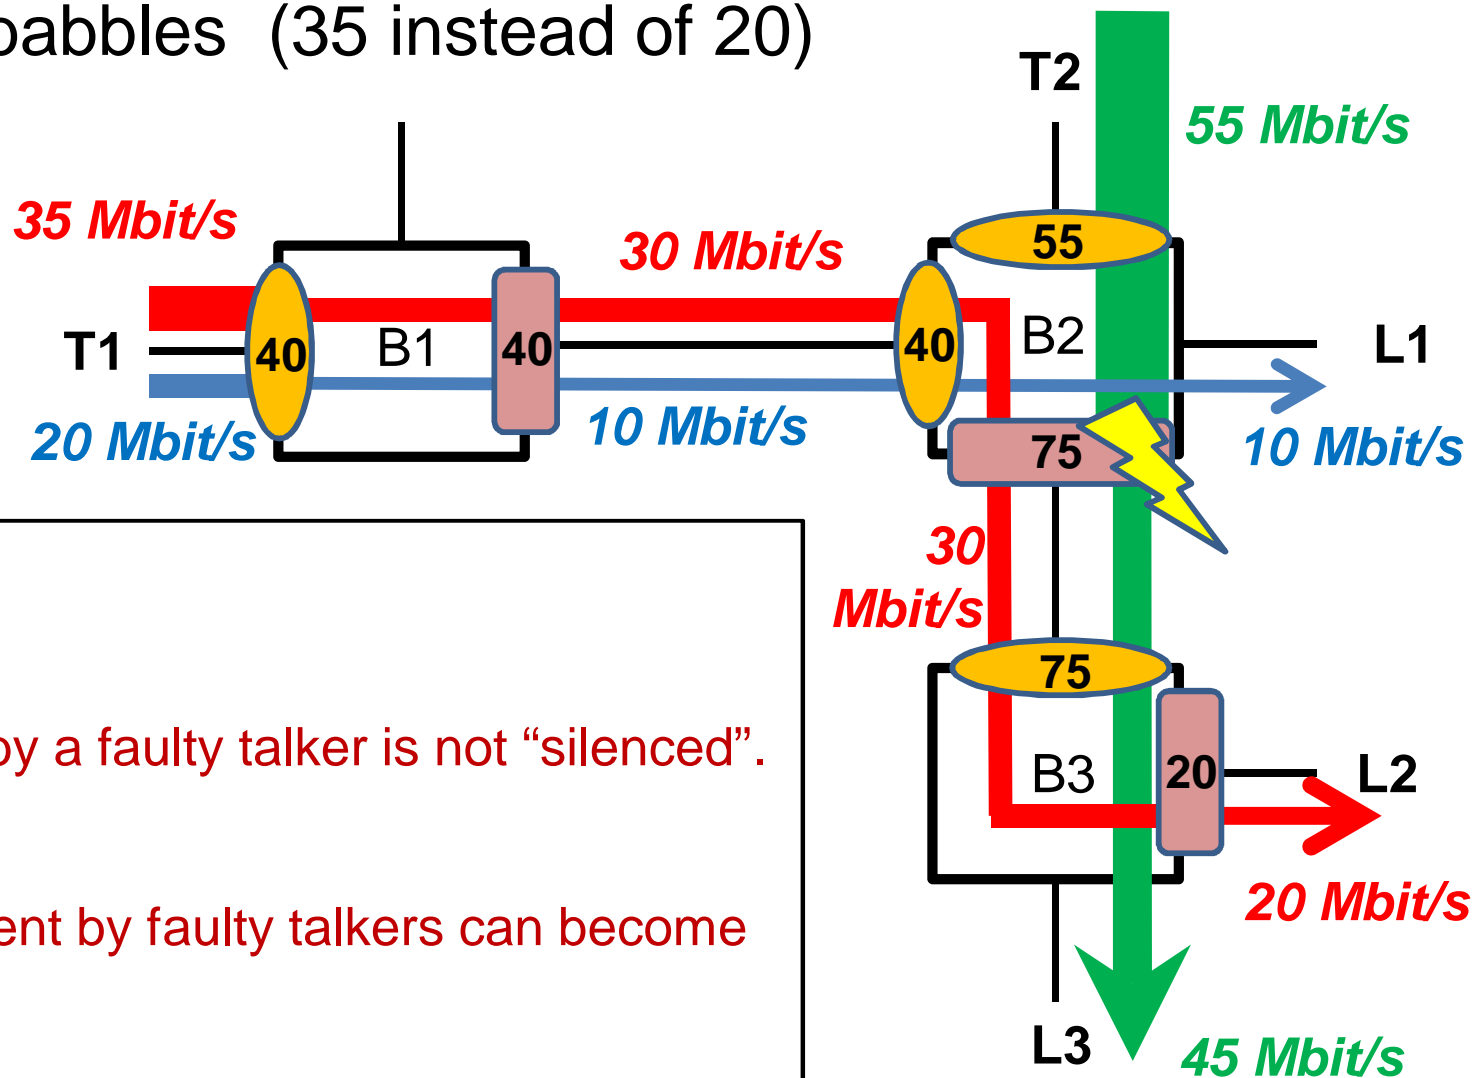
babbles (35 instead of 20)

T2

55 Mbit/s

35 Mbit/s

30 Mbit/s

55

T1

40

B1

40

40

B2

L1

20 Mbit/s

10 Mbit/s

75

10 Mbit/s

30 Mbit/s

75

by a faulty talker is not "silenced".

B3

20

L2

ent by faulty talkers can become

20 Mbit/s

L3

45 Mbit/s